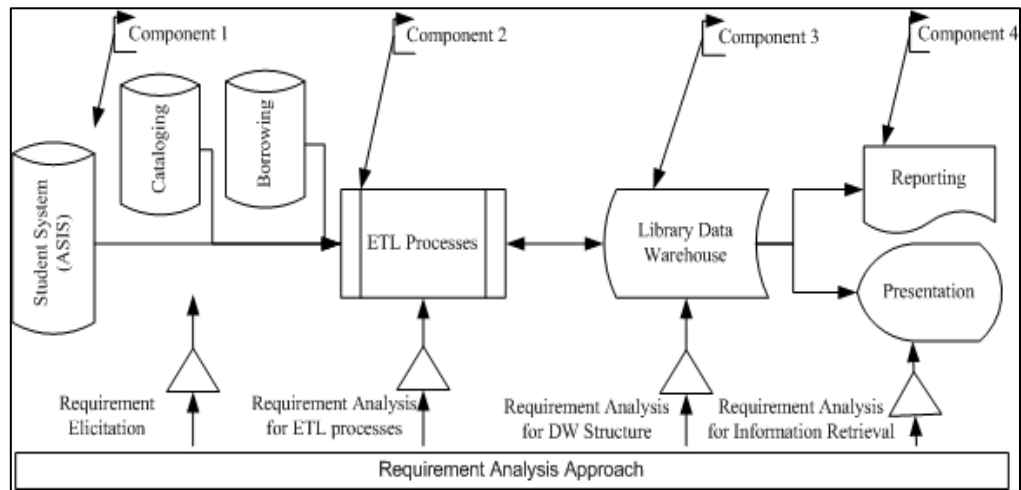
Component 1

Component 2

Component 3

Component 4

Student System (ASIS)

Cataloging

Borrowing

ETL Processes

Library Data Warehouse

Reporting

Presentation

Requirement Elicitation

Requirement Analysis for ETL processes

Requirement Analysis for DW Structure

Requirement Analysis for Information Retrieval

Requirement Analysis Approach